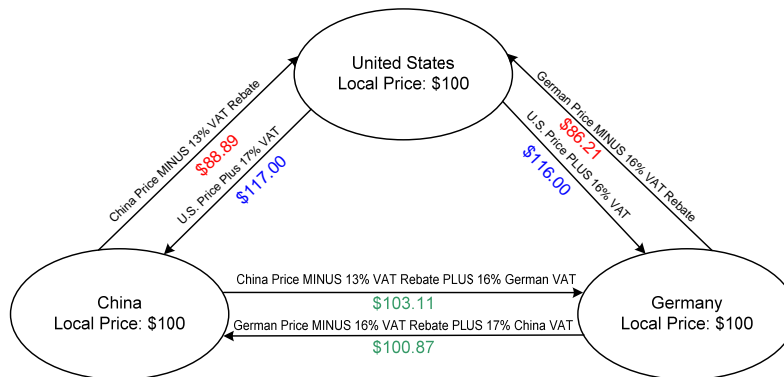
United States
Local Price: $100

China Price MINUS 13% VAT Rebate
$88.89

U.S. Price Plus 17% VAT
$117.00

German Price MINUS 16% VAT Rebate
$86.21

U.S. Price PLUS 16% VAT
$116.00

China
Local Price: $100

China Price MINUS 13% VAT Rebate PLUS 16% German VAT
$103.11

German Price MINUS 16% VAT Rebate PLUS 17% China VAT
$100.87

Germany
Local Price: $100